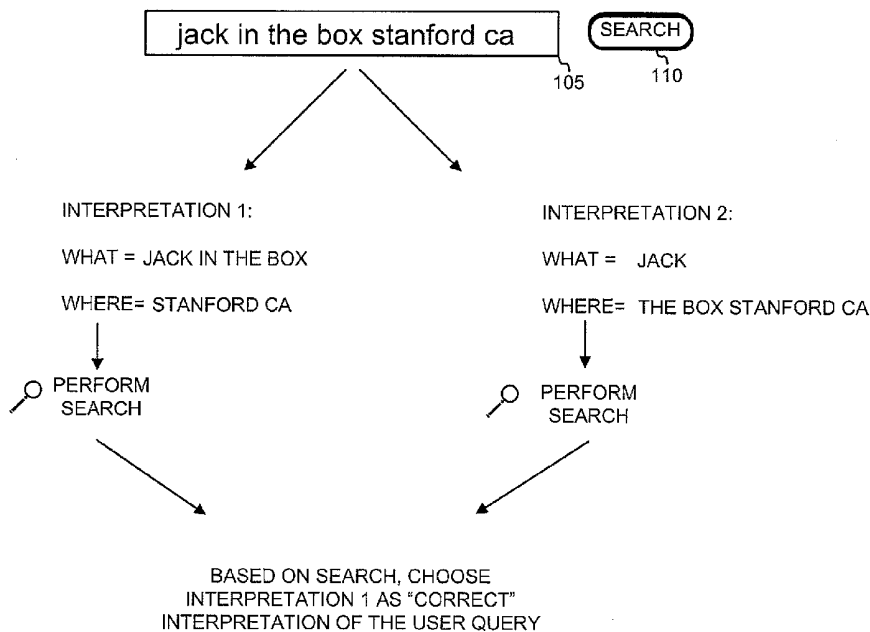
jack in the box stanford ca

105

SEARCH

110

INTERPRETATION 1:

WHAT = JACK IN THE BOX

WHERE= STANFORD CA

PERFORM SEARCH

INTERPRETATION 2:

WHAT = JACK

WHERE= THE BOX STANFORD CA

PERFORM SEARCH

BASED ON SEARCH, CHOOSE INTERPRETATION 1 AS "CORRECT" INTERPRETATION OF THE USER QUERY